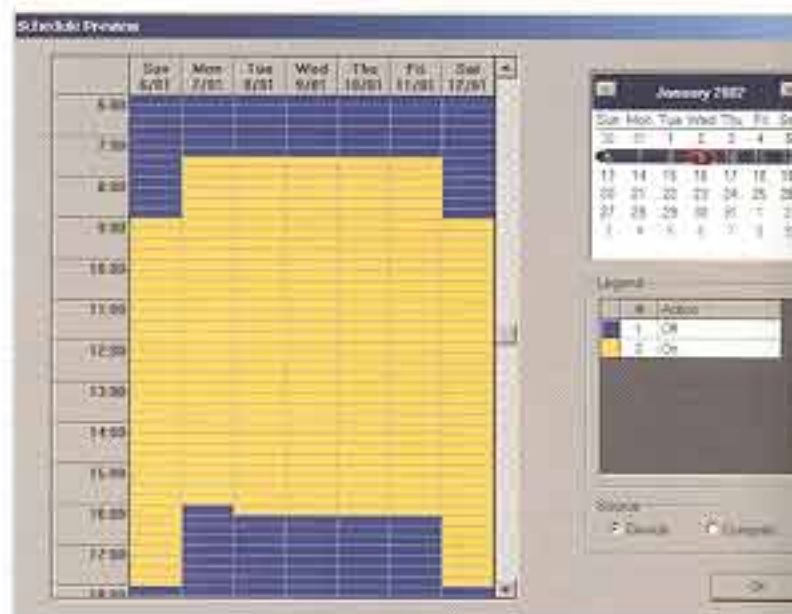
Schedule Preview

| | Sun 6/01 | Mon 7/01 | Tue 8/01 | Wed 9/01 | Thu 10/01 | Fri 11/01 | Sat 12/01 |
|---|---|---|---|---|---|---|---|
| 6:00 | | | | | | | |
| 7:00 | | | | | | | |
| 8:00 | | | | | | | |
| 9:00 | | | | | | | |
| 10:00 | | | | | | | |
| 11:00 | | | | | | | |
| 12:00 | | | | | | | |
| 13:00 | | | | | | | |
| 14:00 | | | | | | | |
| 15:00 | | | | | | | |
| 16:00 | | | | | | | |
| 17:00 | | | | | | | |
| 18:00 | | | | | | | |

January 2002

| Sun | Mon | Tue | Wed | Thu | Fri | Sa |
|---|---|---|---|---|---|---|
| 30 | 31 | 1 | 2 | 3 | 4 | 5 |
| 6 | 7 | 8 | 9 | 10 | 11 | 12 |
| 13 | 14 | 15 | 16 | 17 | 18 | 19 |
| 20 | 21 | 22 | 23 | 24 | 25 | 26 |
| 27 | 28 | 29 | 30 | 31 | 1 | 2 |
| 3 | 4 | 5 | 6 | 7 | 8 | 9 |

Legend

| | # | Action |
|---|---|---|
| | 1 | Off |
| | 2 | On |

Source
Details Compiled

>>